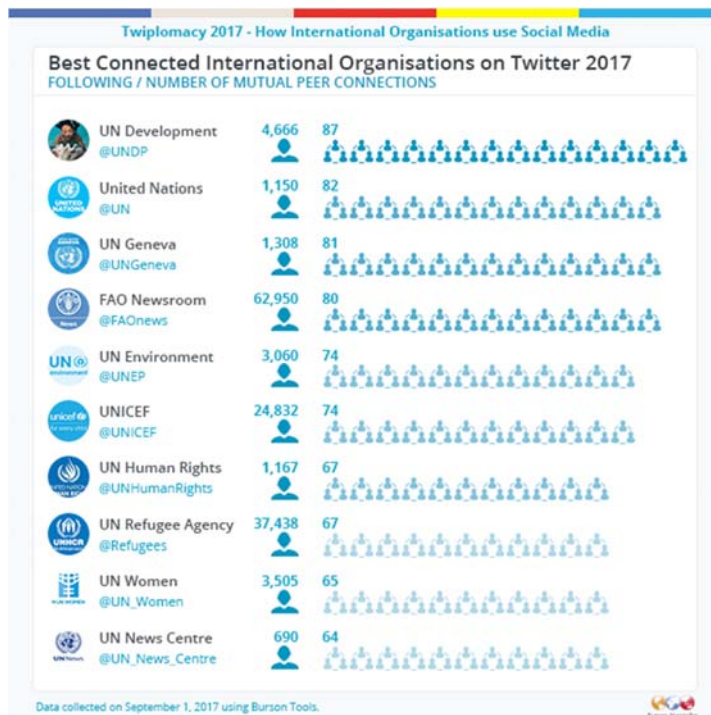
Twiplomacy 2017 - How International Organisations use Social Media

Best Connected International Organisations on Twitter 2017
FOLLOWING / NUMBER OF MUTUAL PEER CONNECTIONS

| Organisation | Following | Mutual peer connections |
|---|---|---|
| UN Development @UNDP | 4,666 | 87 |
| United Nations @UN | 1,150 | 82 |
| UN Geneva @UNGeneva | 1,308 | 81 |
| FAO Newsroom @FAOnews | 62,950 | 80 |
| UN Environment @UNEP | 3,060 | 74 |
| UNICEF @UNICEF | 24,832 | 74 |
| UN Human Rights @UNHumanRights | 1,167 | 67 |
| UN Refugee Agency @Refugees | 37,438 | 67 |
| UN Women @UN_Women | 3,505 | 65 |
| UN News Centre @UN_News_Centre | 690 | 64 |

Data collected on September 1, 2017 using Burson Tools.